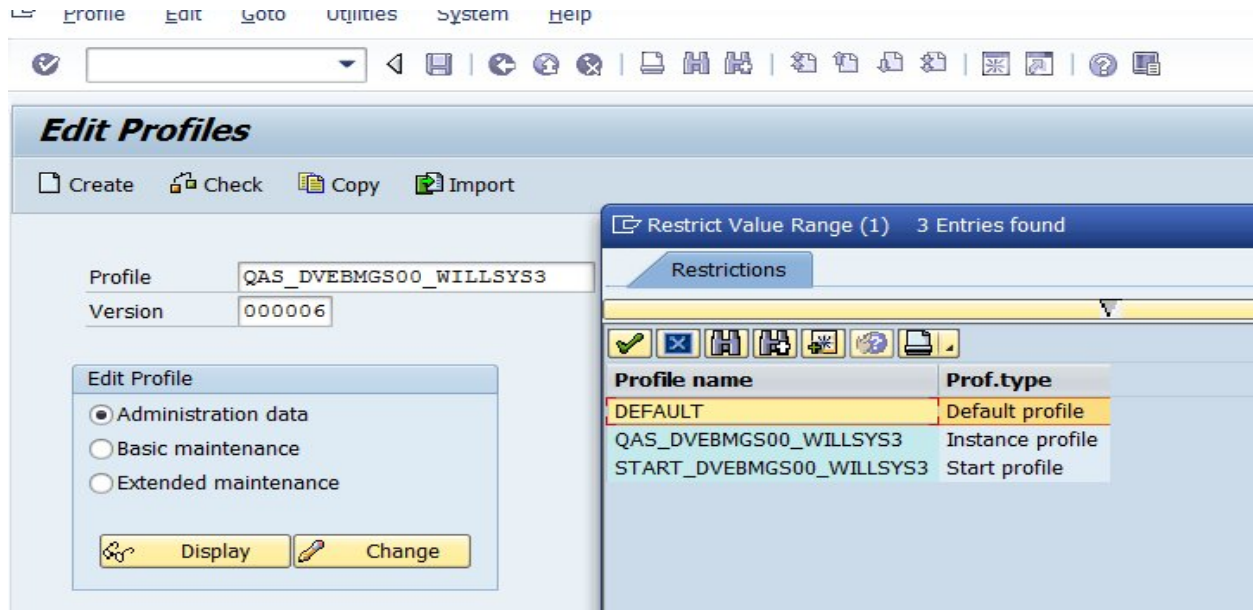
Profile Edit Goto Utilities System Help

Edit Profiles

Create Check Copy Import

Profile QAS_DVEBMGS00_WILLSYS3
Version 000006

Edit Profile
Administration data
Basic maintenance
Extended maintenance

Display Change

Restrict Value Range (1) 3 Entries found

Restrictions

| Profile name | Prof.type |
|---|---|
| DEFAULT | Default profile |
| QAS_DVEBMGS00_WILLSYS3 | Instance profile |
| START_DVEBMGS00_WILLSYS3 | Start profile |